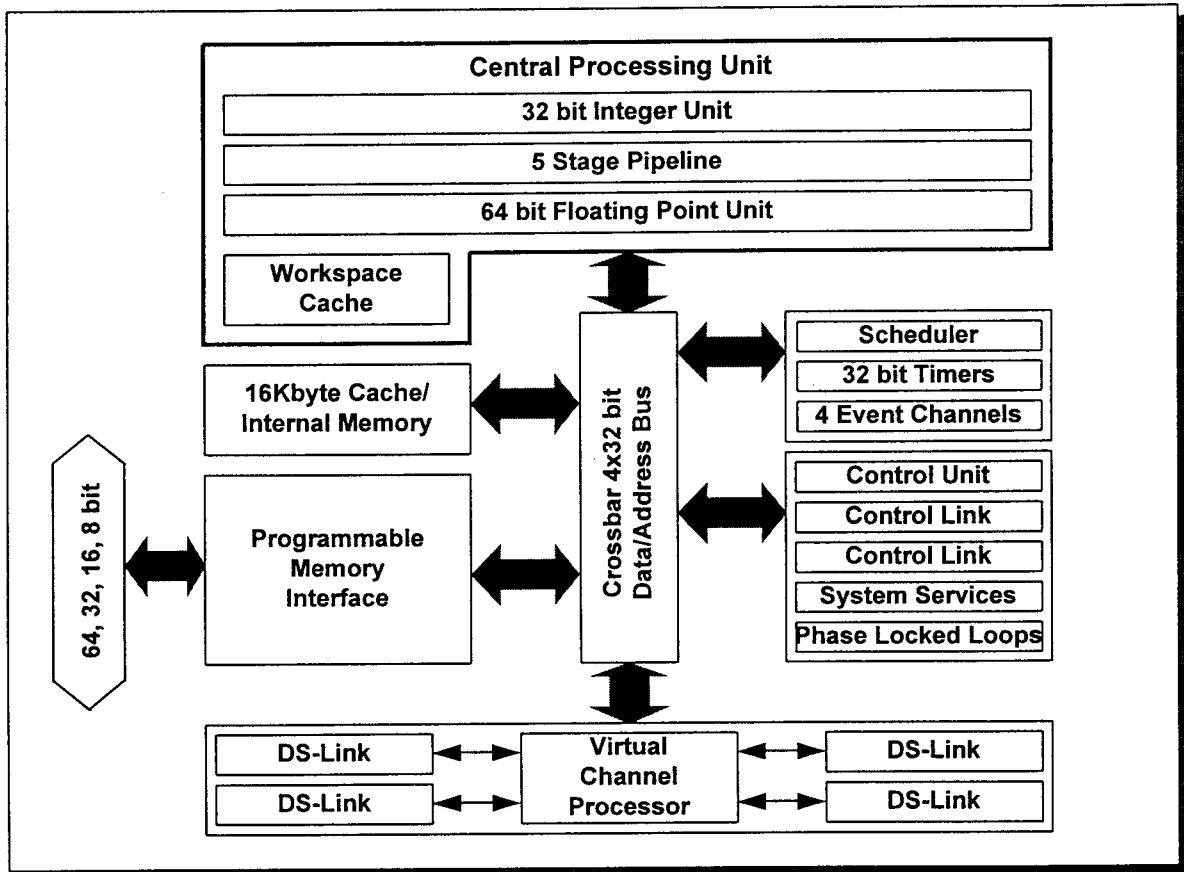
Central Processing Unit

32 bit Integer Unit

5 Stage Pipeline

64 bit Floating Point Unit

Workspace Cache

Scheduler

32 bit Timers

4 Event Channels

16Kbyte Cache/ Internal Memory

Crossbar 4x32 bit Data/Address Bus

64, 32, 16, 8 bit

Programmable Memory Interface

Control Unit

Control Link

Control Link

System Services

Phase Locked Loops

DS-Link

DS-Link

Virtual Channel Processor

DS-Link

DS-Link